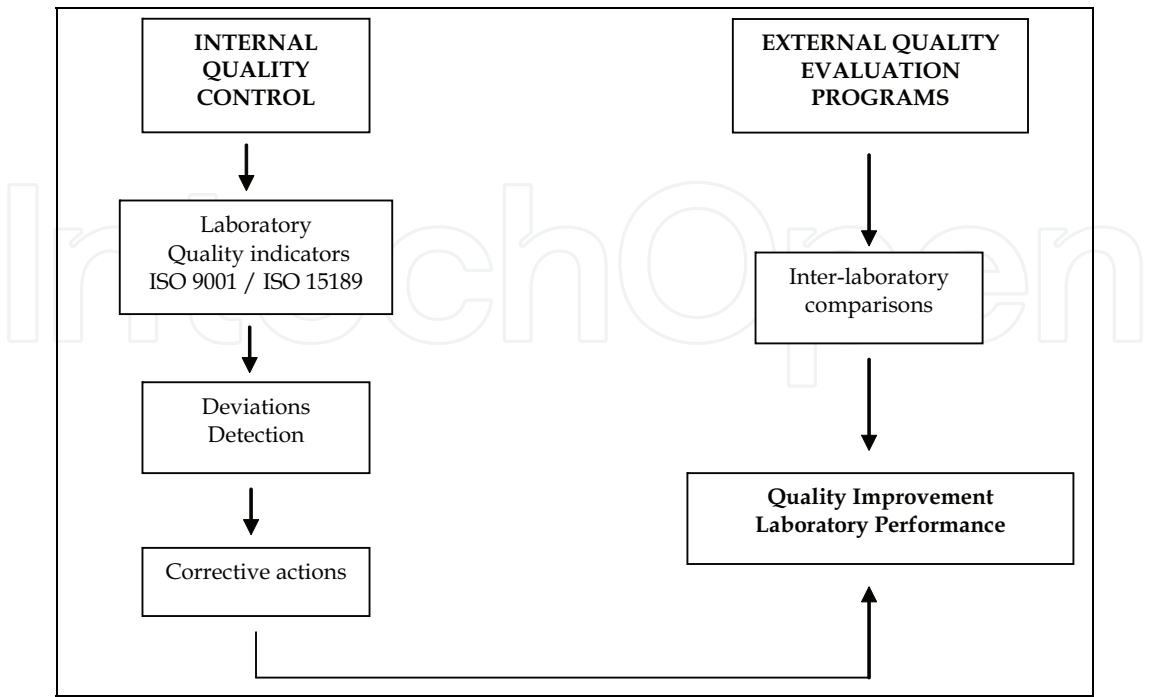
INTERNAL QUALITY CONTROL

Laboratory Quality indicators ISO 9001 / ISO 15189

Deviations Detection

Corrective actions

EXTERNAL QUALITY EVALUATION PROGRAMS

Inter-laboratory comparisons

Quality Improvement Laboratory Performance

IntechOpen